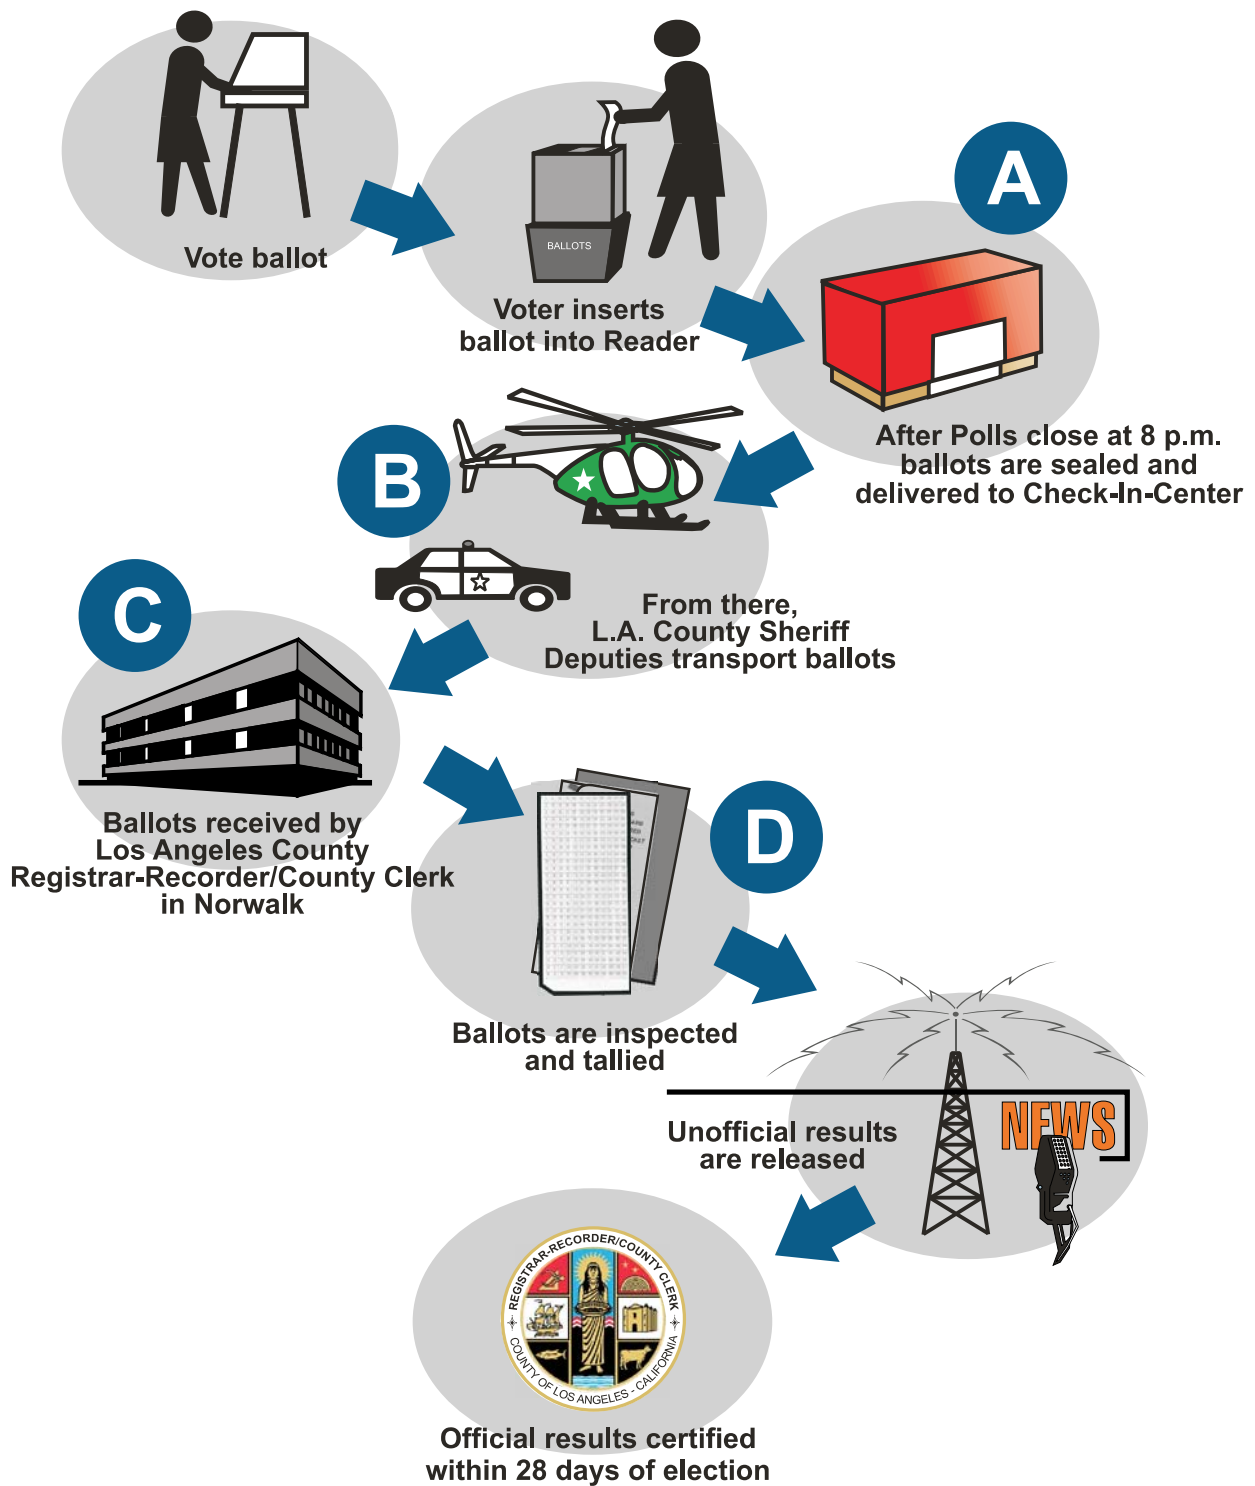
Vote ballot

BALLOTS

Voter inserts ballot into Reader

A

After Polls close at 8 p.m. ballots are sealed and delivered to Check-In-Center

B

From there, L.A. County Sheriff Deputies transport ballots

C

Ballots received by Los Angeles County Registrar-Recorder/County Clerk in Norwalk

D

Ballots are inspected and tallied

NEWS

Unofficial results are released

REGISTRAR-RECORDER/COUNTY CLERK
COUNTY OF LOS ANGELES · CALIFORNIA

Official results certified within 28 days of election